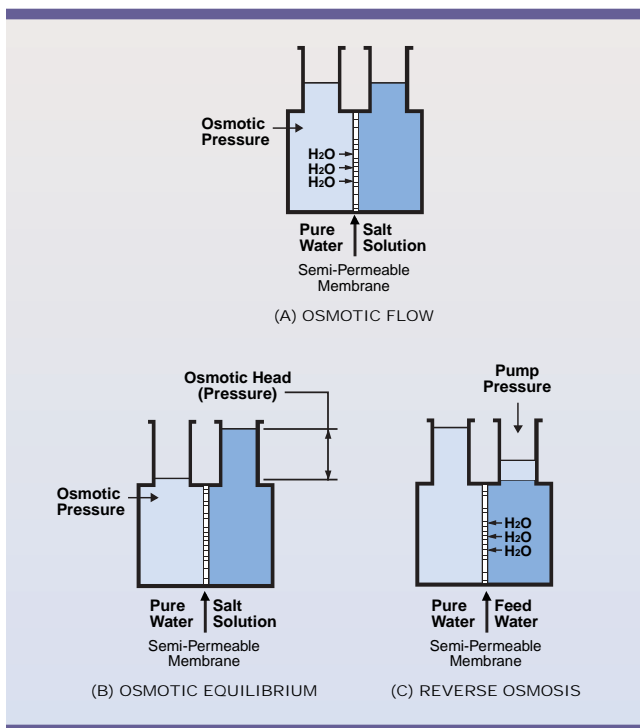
Osmotic Pressure

$H_2O$
$H_2O$
$H_2O$

Pure Water

Salt Solution

Semi-Permeable Membrane

(A) OSMOTIC FLOW

Osmotic Head (Pressure)

Osmotic Pressure

Pure Water

Salt Solution

Semi-Permeable Membrane

(B) OSMOTIC EQUILIBRIUM

Pump Pressure

$H_2O$
$H_2O$
$H_2O$

Pure Water

Feed Water

Semi-Permeable Membrane

(C) REVERSE OSMOSIS